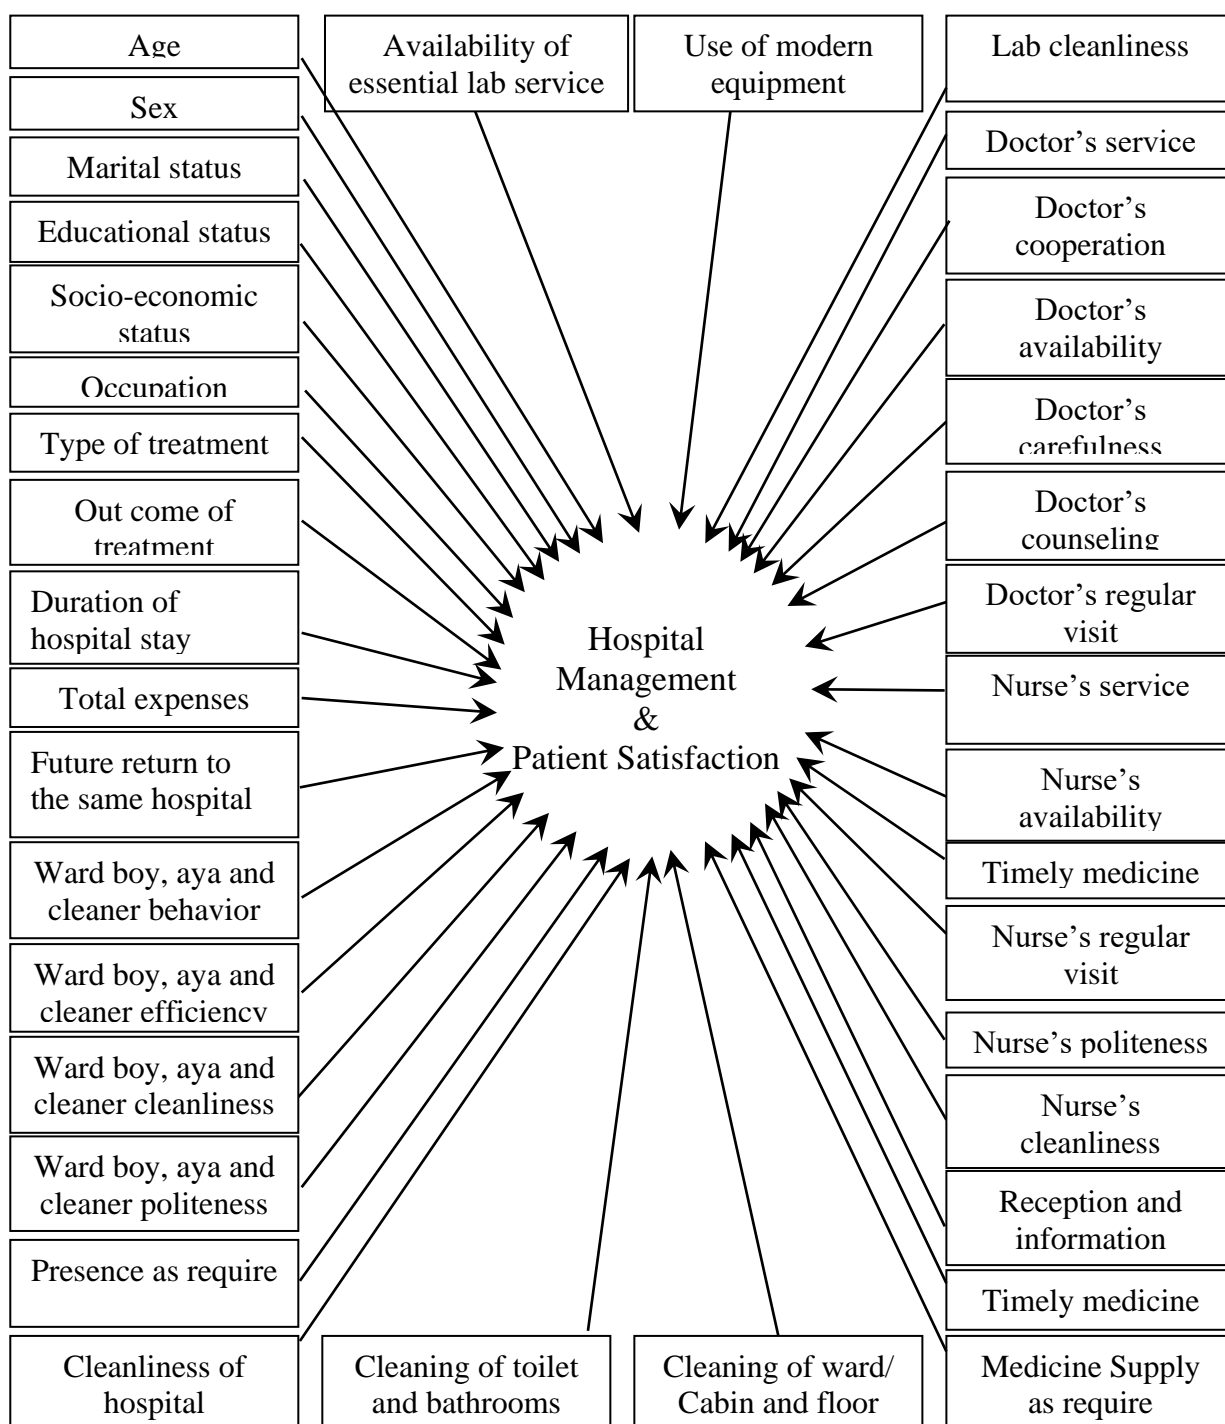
Age

Availability of essential lab service

Use of modern equipment

Lab cleanliness

Sex

Doctor's service

Marital status

Doctor's cooperation

Educational status

Socio-economic status

Doctor's availability

Occupation

Type of treatment

Doctor's carefulness

Out come of treatment

Doctor's counseling

Duration of hospital stay

Doctor's regular visit

Hospital Management & Patient Satisfaction

Total expenses

Nurse's service

Future return to the same hospital

Nurse's availability

Ward boy, aya and cleaner behavior

Timely medicine

Nurse's regular visit

Ward boy, aya and cleaner efficiency

Nurse's politeness

Ward boy, aya and cleaner cleanliness

Nurse's cleanliness

Ward boy, aya and cleaner politeness

Reception and information

Presence as require

Timely medicine

Cleanliness of hospital

Cleaning of toilet and bathrooms

Cleaning of ward/ Cabin and floor

Medicine Supply as require